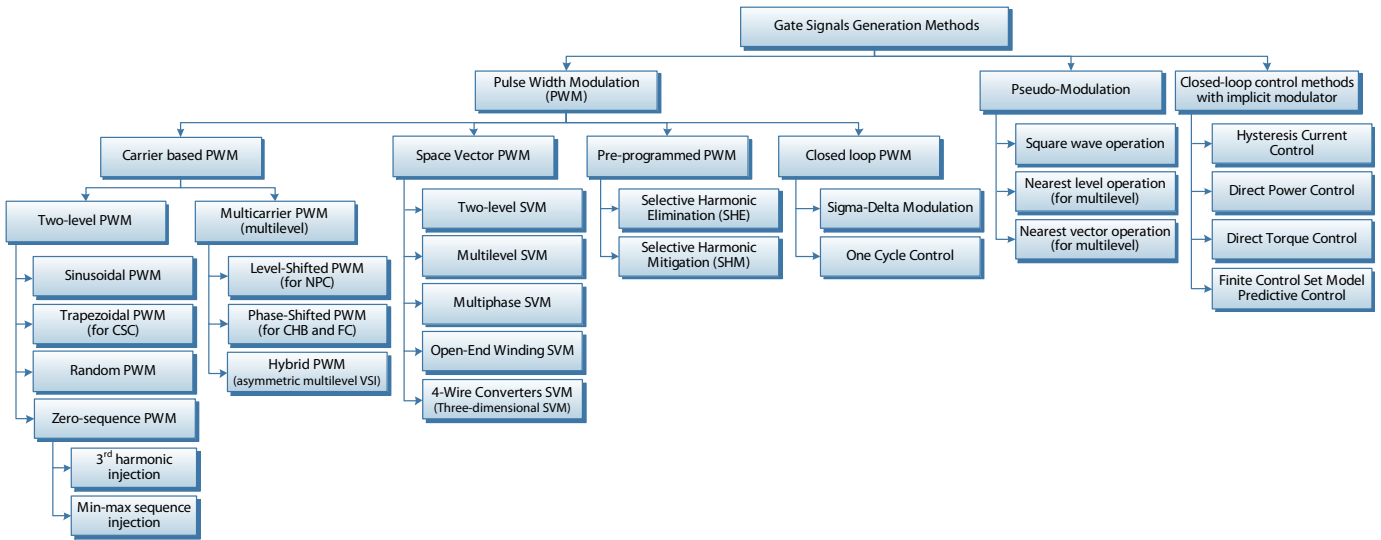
Gate Signals Generation Methods

Pulse Width Modulation (PWM)

Pseudo-Modulation

Closed-loop control methods with implicit modulator

Carrier based PWM

Space Vector PWM

Pre-programmed PWM

Closed loop PWM

Two-level PWM

Multicarrier PWM (multilevel)

Sinusoidal PWM

Trapezoidal PWM (for CSC)

Random PWM

Zero-sequence PWM

3$^{rd}$ harmonic injection

Min-max sequence injection

Level-Shifted PWM (for NPC)

Phase-Shifted PWM (for CHB and FC)

Hybrid PWM (asymmetric multilevel VSI)

Two-level SVM

Multilevel SVM

Multiphase SVM

Open-End Winding SVM

4-Wire Converters SVM (Three-dimensional SVM)

Selective Harmonic Elimination (SHE)

Selective Harmonic Mitigation (SHM)

Sigma-Delta Modulation

One Cycle Control

Square wave operation

Nearest level operation (for multilevel)

Nearest vector operation (for multilevel)

Hysteresis Current Control

Direct Power Control

Direct Torque Control

Finite Control Set Model Predictive Control